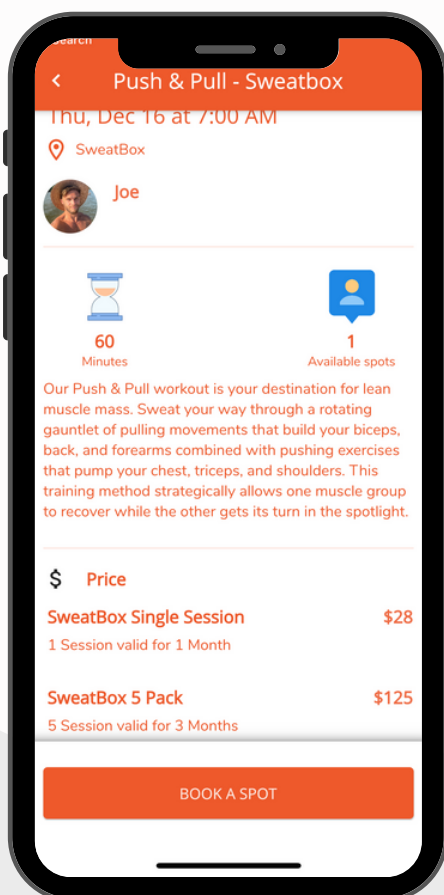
Search

<

Push & Pull - Sweatbox

Thu, Dec 16 at 7:00 AM

SweatBox

Joe

60
Minutes

1
Available spots

Our Push & Pull workout is your destination for lean muscle mass. Sweat your way through a rotating gauntlet of pulling movements that build your biceps, back, and forearms combined with pushing exercises that pump your chest, triceps, and shoulders. This training method strategically allows one muscle group to recover while the other gets its turn in the spotlight.

$ Price

SweatBox Single Session $28
1 Session valid for 1 Month

SweatBox 5 Pack $125
5 Session valid for 3 Months

BOOK A SPOT